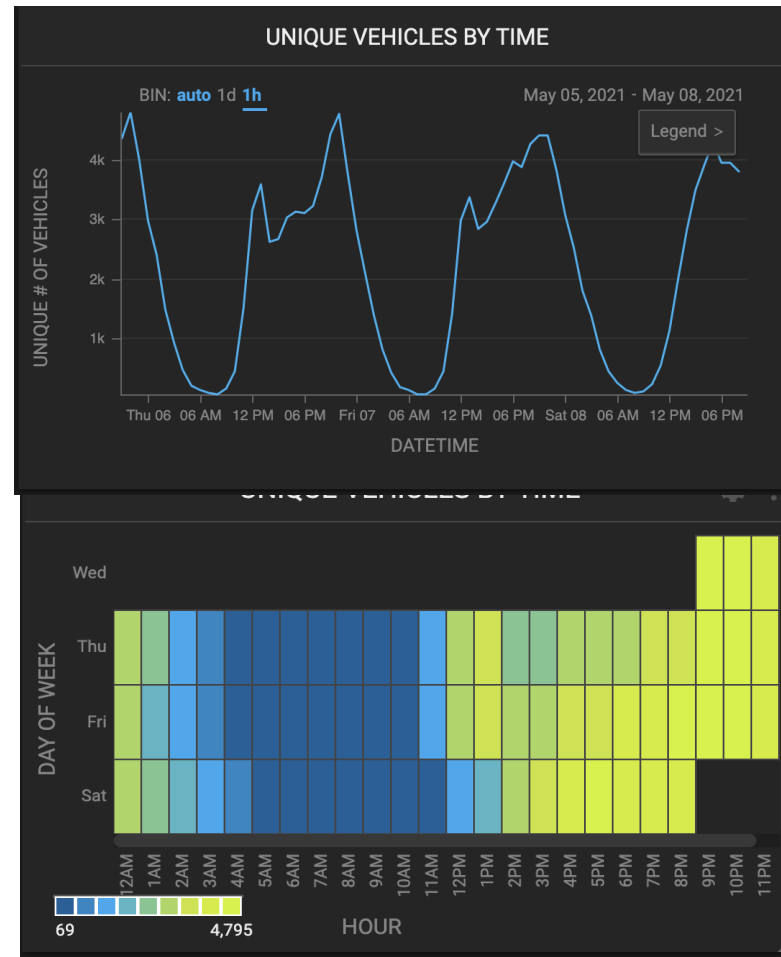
UNIQUE VEHICLES BY TIME

BIN: auto 1d 1h

May 05, 2021 - May 08, 2021

Legend >

UNIQUE # OF VEHICLES

4k
3k
2k
1k

Thu 06 06 AM 12 PM 06 PM Fri 07 06 AM 12 PM 06 PM Sat 08 06 AM 12 PM 06 PM

DATETIME

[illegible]

DAY OF WEEK

Wed
Thu
Fri
Sat

12AM 1AM 2AM 3AM 4AM 5AM 6AM 7AM 8AM 9AM 10AM 11AM 12PM 1PM 2PM 3PM 4PM 5PM 6PM 7PM 8PM 9PM 10PM 11PM

HOUR

69 4,795